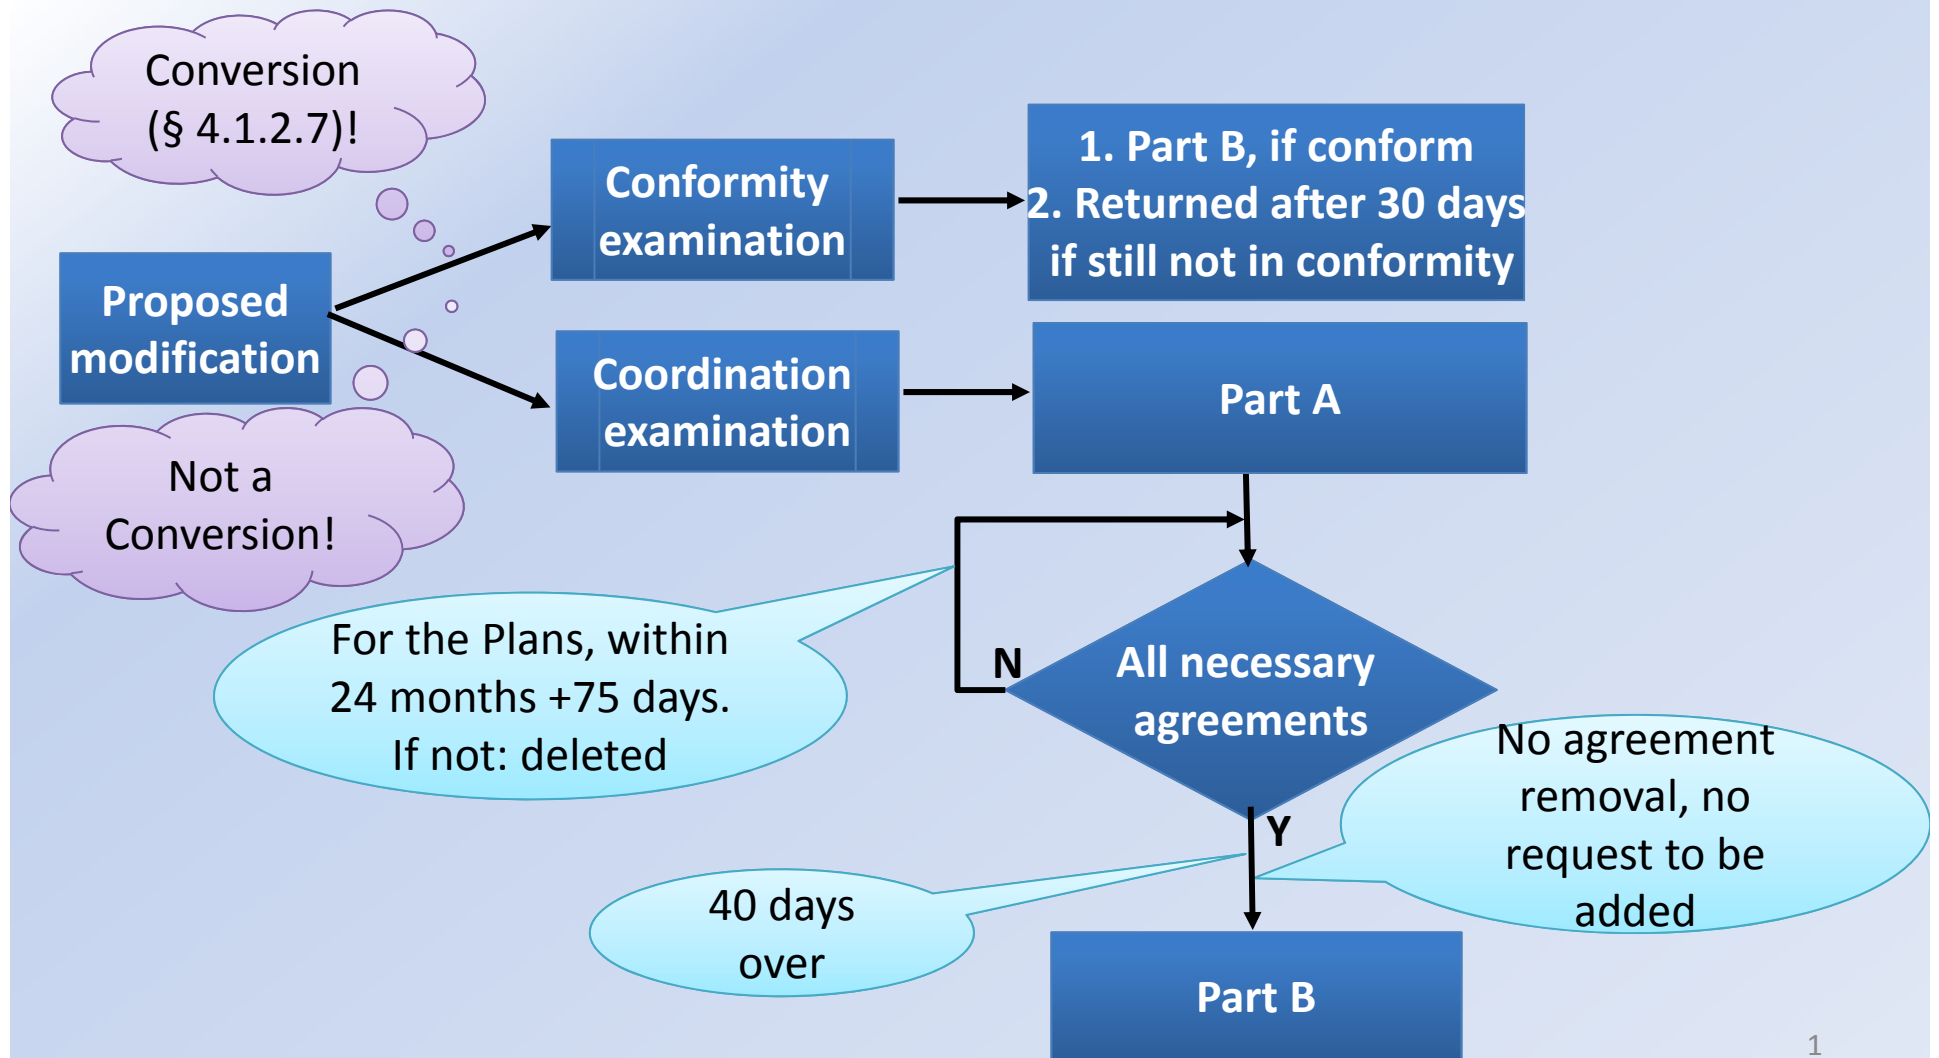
Conversion (§ 4.1.2.7)!

Proposed modification

Not a Conversion!

Conformity examination

Coordination examination

1. Part B, if conform
2. Returned after 30 days if still not in conformity

Part A

For the Plans, within 24 months +75 days. If not: deleted

N

All necessary agreements

No agreement removal, no request to be added

Y

40 days over

Part B

1